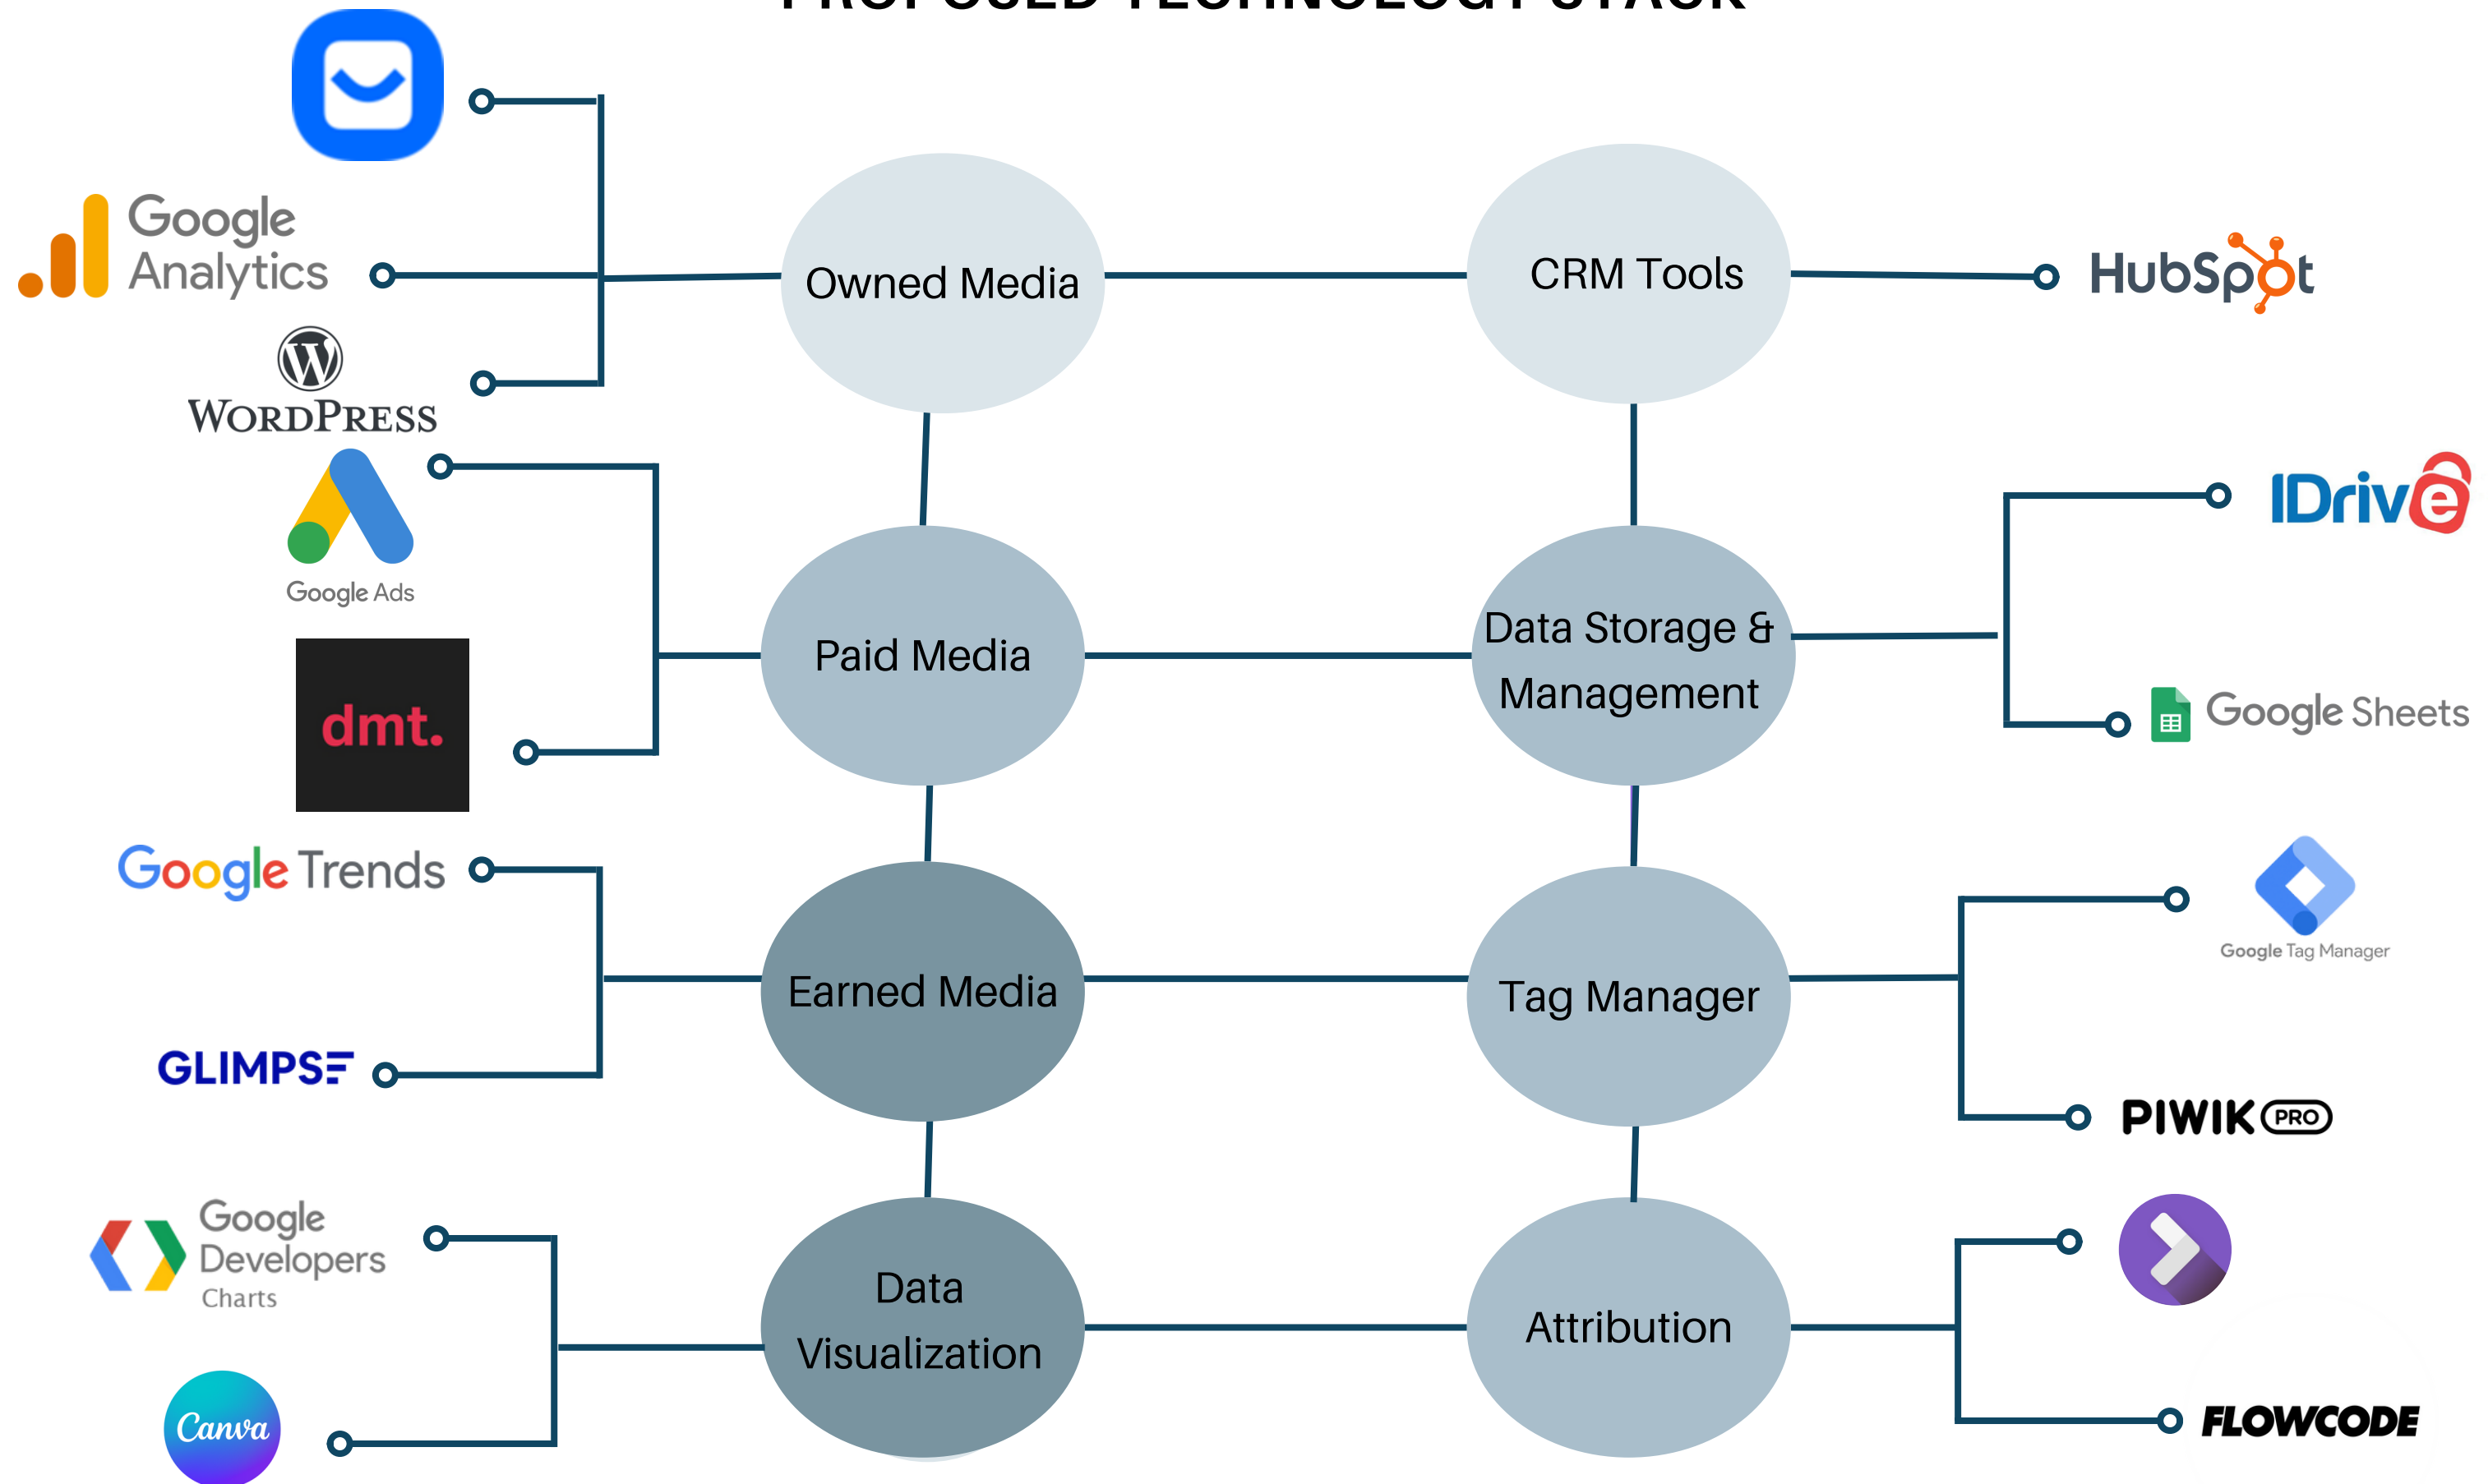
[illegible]

Google Analytics

WordPress

Google Ads

dmt.

Google Trends

GLIMPSE

Google Developers Charts

Canva

Owned Media

Paid Media

Earned Media

Data Visualization

CRM Tools

Data Storage & Management

Tag Manager

Attribution

HubSpot

IDrive

Google Sheets

Google Tag Manager

PIWIK PRO

FLOWCODE